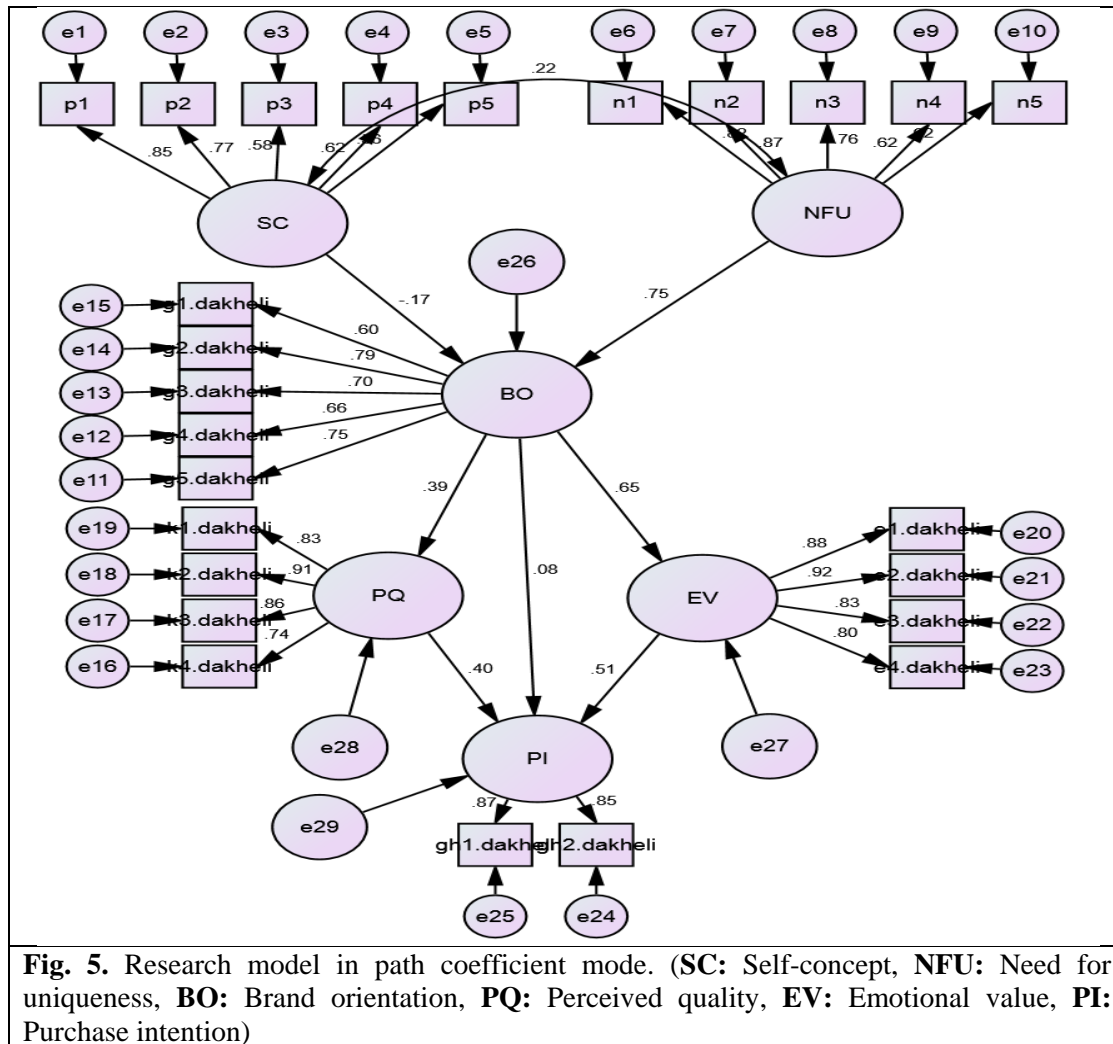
e1 e2 e3 e4 e5 e6 e7 e8 e9 e10

p1 p2 p3 p4 p5 n1 n2 n3 n4 n5

.22

.85 .77 .58 .62 .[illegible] .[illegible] .87 .76 .62 .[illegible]2

SC

NFU

e26

-.17

.75

e15 g1.dakheli
e14 g2.dakheli
e13 g3.dakheli
e12 g4.dakheli
e11 g5.dakheli

.60
.79
.70
.66
.75

BO

.39

.65

.08

e19 k1.dakheli
e18 k2.dakheli
e17 k3.dakheli
e16 k4.dakheli

.83
.91
.86
.74

PQ

EV

.88
.92
.83
.80

e1.dakheli e20
e2.dakheli e21
e3.dakheli e22
e4.dakheli e23

.40

.51

e28

e27

PI

e29

.87 .85

gh1.dakheli gh2.dakheli

e25 e24

**Fig. 5.** Research model in path coefficient mode. (**SC:** Self-concept, **NFU:** Need for uniqueness, **BO:** Brand orientation, **PQ:** Perceived quality, **EV:** Emotional value, **PI:** Purchase intention)